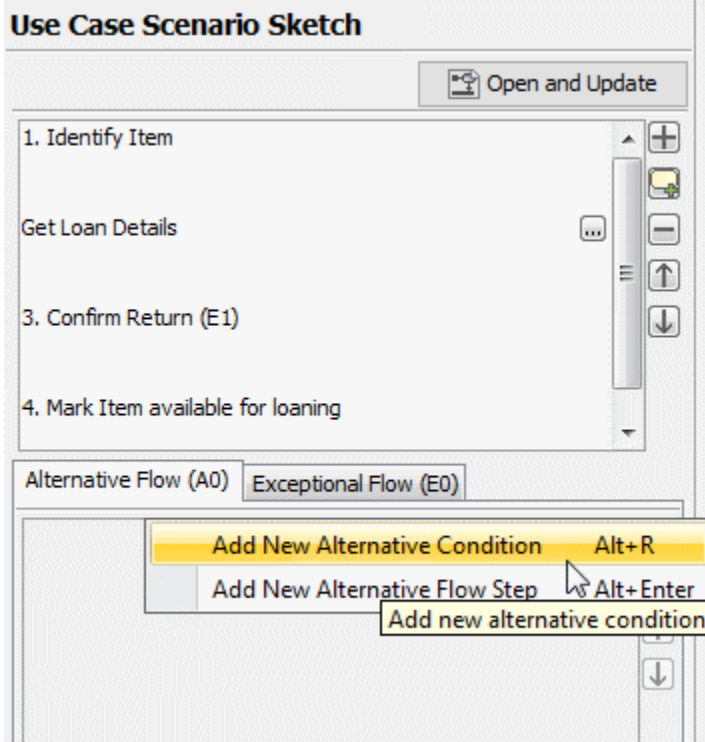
Use Case Scenario Sketch

Open and Update

1. Identify Item

Get Loan Details

3. Confirm Return (E1)

4. Mark Item available for loaning

Alternative Flow (A0)

Exceptional Flow (E0)

Add New Alternative Condition Alt+R

Add New Alternative Flow Step Alt+Enter

Add new alternative condition